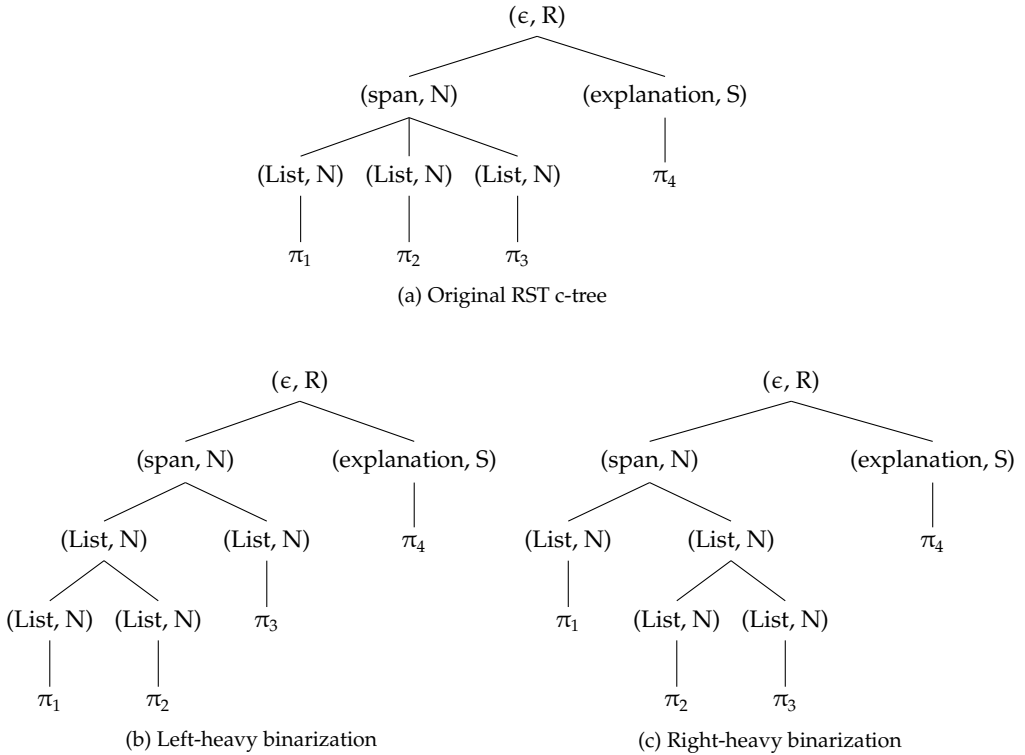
$(\epsilon, R)$

(span, N) (explanation, S)

(List, N) (List, N) (List, N) $\pi_4$

$\pi_1$ $\pi_2$ $\pi_3$

(a) Original RST c-tree

$(\epsilon, R)$

(span, N) (explanation, S)

(List, N) (List, N) $\pi_4$

(List, N) (List, N) $\pi_3$

$\pi_1$ $\pi_2$

(b) Left-heavy binarization

$(\epsilon, R)$

(span, N) (explanation, S)

(List, N) (List, N) $\pi_4$

$\pi_1$ (List, N) (List, N)

$\pi_2$ $\pi_3$

(c) Right-heavy binarization